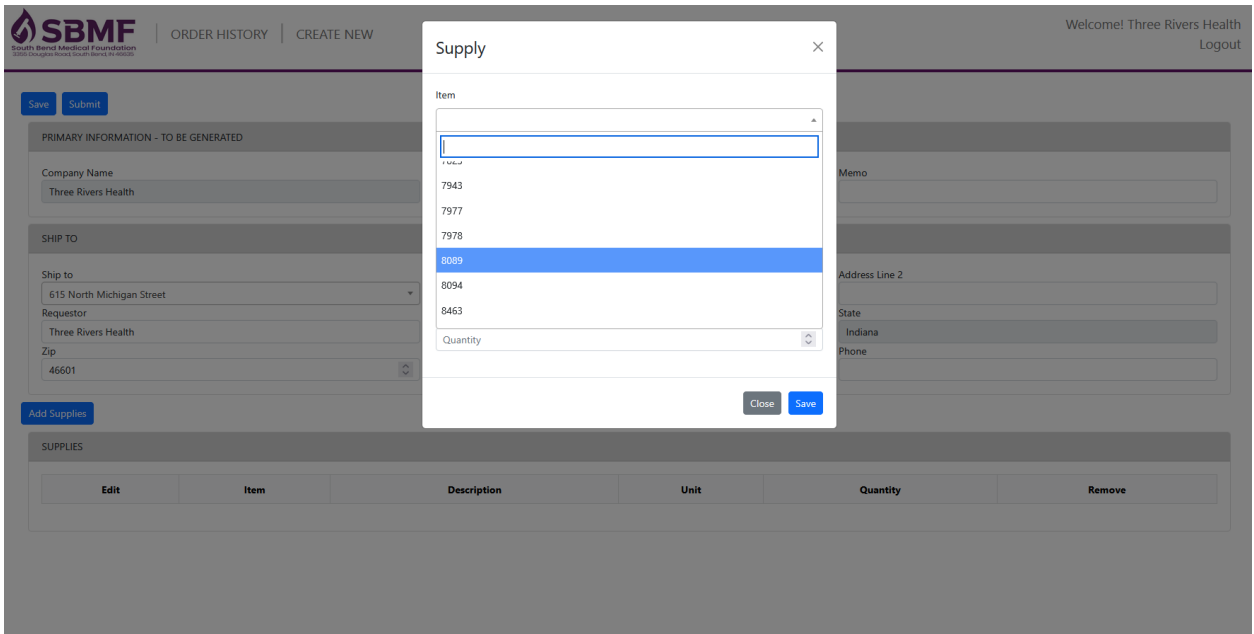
SBMF
South Bend Medical Foundation
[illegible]

ORDER HISTORY | CREATE NEW

Welcome! Three Rivers Health
Logout

Save Submit

PRIMARY INFORMATION - TO BE GENERATED

Company Name
Three Rivers Health

Memo

SHIP TO

Ship to
615 North Michigan Street

Address Line 2

Requestor
Three Rivers Health

State
Indiana

Zip
46601

Phone

Add Supplies

SUPPLIES

| Edit | Item | Description | Unit | Quantity | Remove |
|---|---|---|---|---|---|

Supply ×

Item

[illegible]
7943
7977
7978
8089
8094
8463

Quantity

Close Save